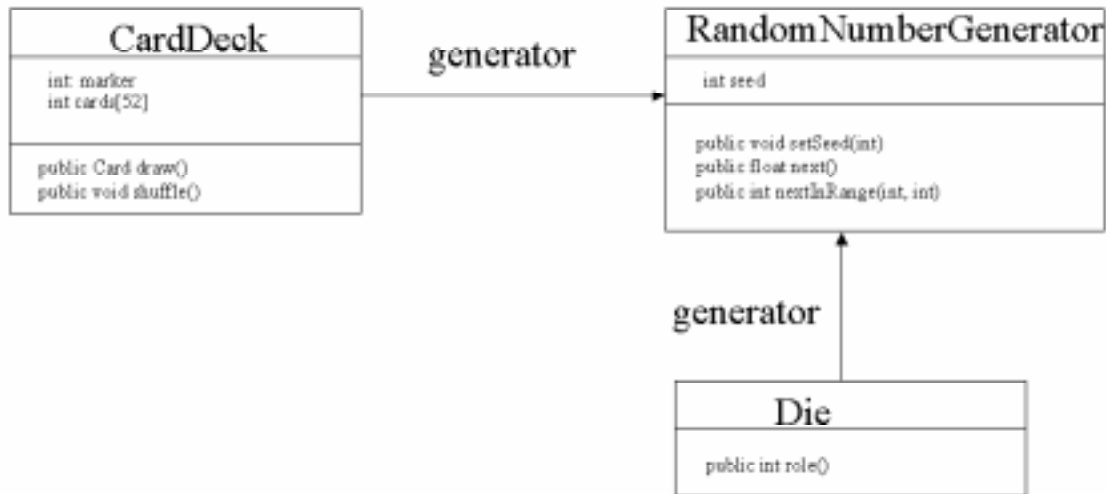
CardDeck

int: marker
int cards[52]

public Card draw()
public void shuffle()

generator

RandomNumberGenerator

int seed

public void setSeed(int)
public float next()
public int nextInRange(int, int)

generator

Die

public int role()